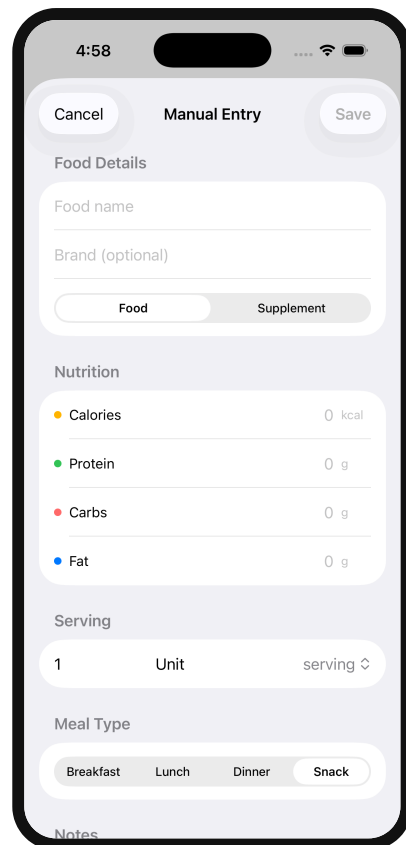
4:58

Cancel Manual Entry Save

Food Details

Food name

Brand (optional)

Food Supplement

Nutrition

Calories 0 kcal

Protein 0 g

Carbs 0 g

Fat 0 g

Serving

1 Unit serving

Meal Type

Breakfast Lunch Dinner Snack

Notes